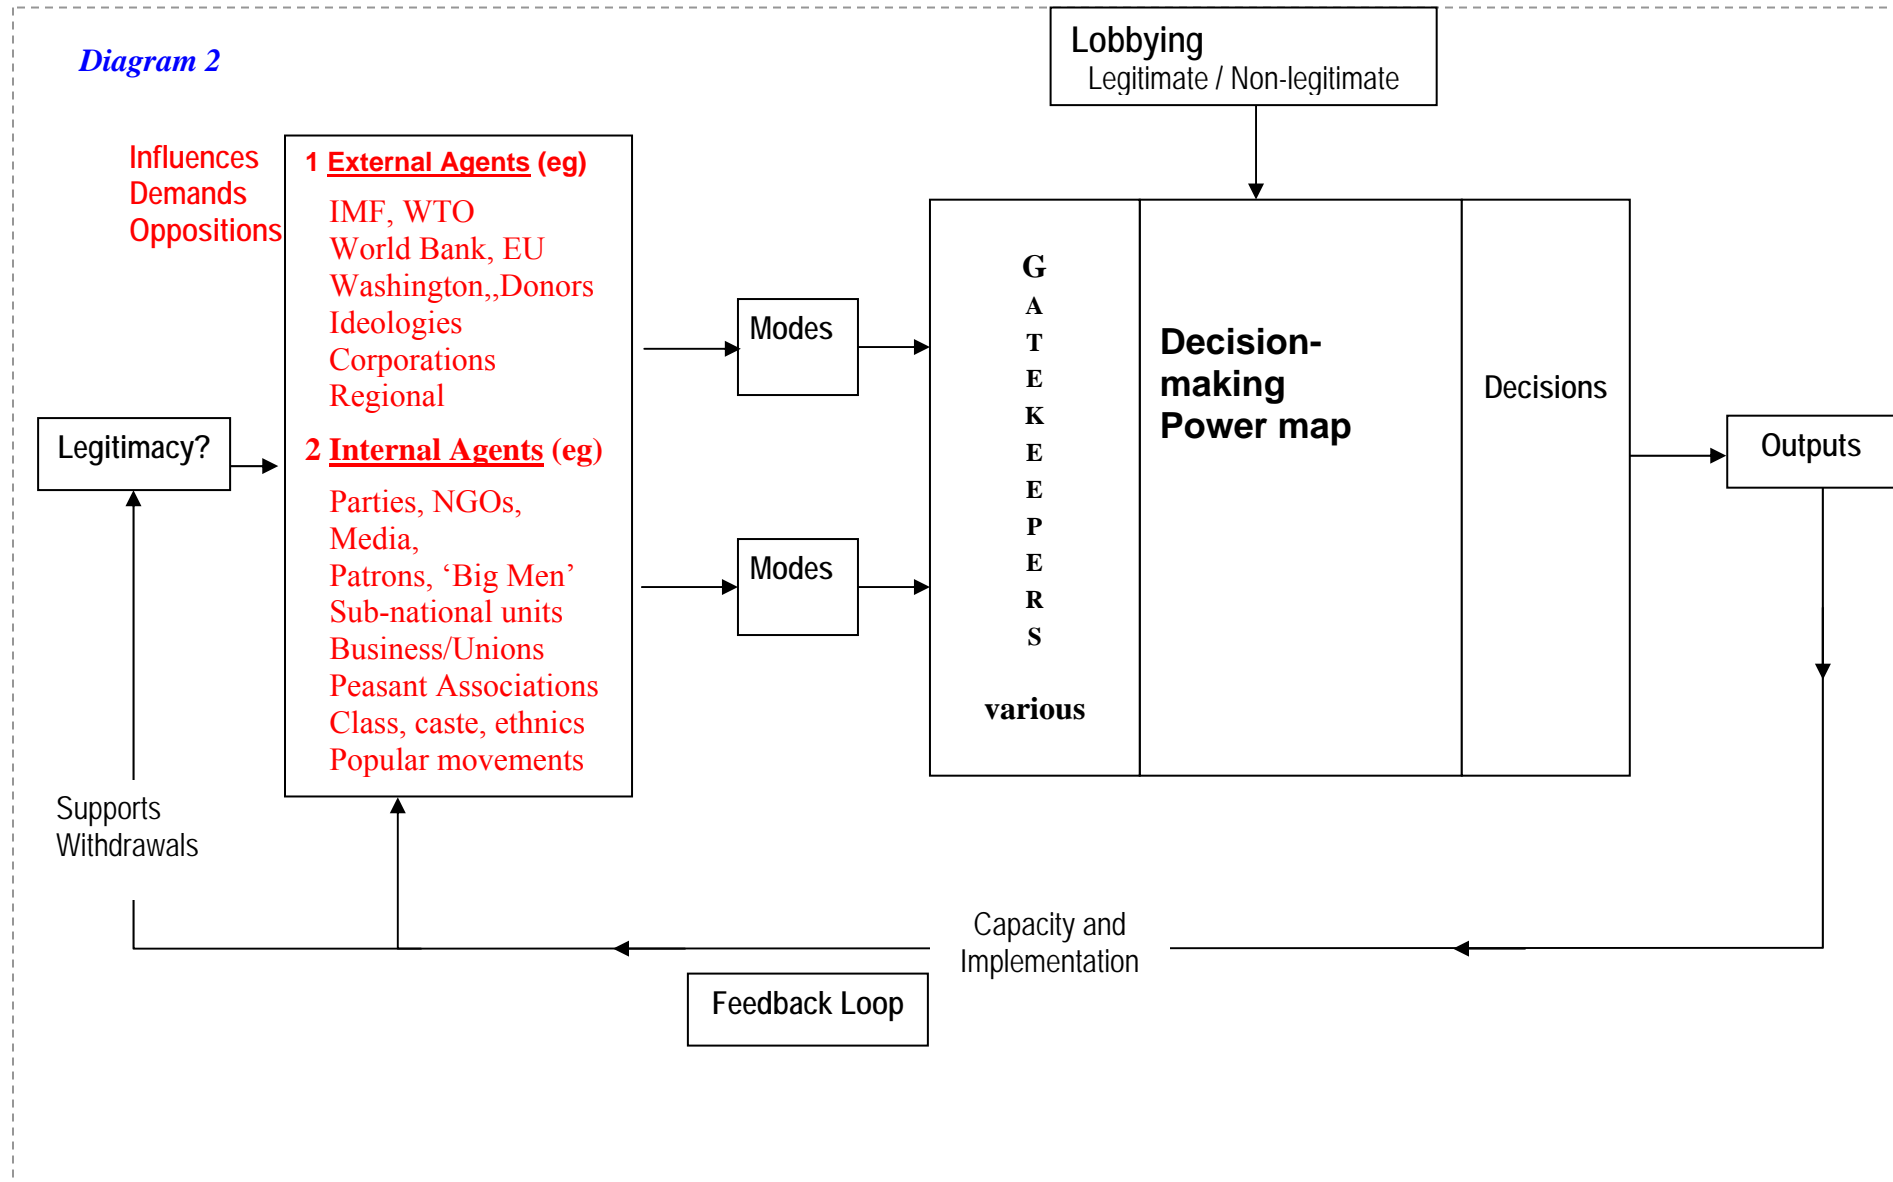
Diagram 2

Lobbying
Legitimate / Non-legitimate

Influences
Demands
Oppositions

1 External Agents (eg)
IMF, WTO
World Bank, EU
Washington,,Donors
Ideologies
Corporations
Regional

2 Internal Agents (eg)
Parties, NGOs,
Media,
Patrons, 'Big Men'
Sub-national units
Business/Unions
Peasant Associations
Class, caste, ethnics
Popular movements

Legitimacy?

Modes

Modes

G
A
T
E
K
E
E
P
E
R
S

various

Decision-making Power map

Decisions

Outputs

Supports
Withdrawals

Capacity and Implementation

Feedback Loop